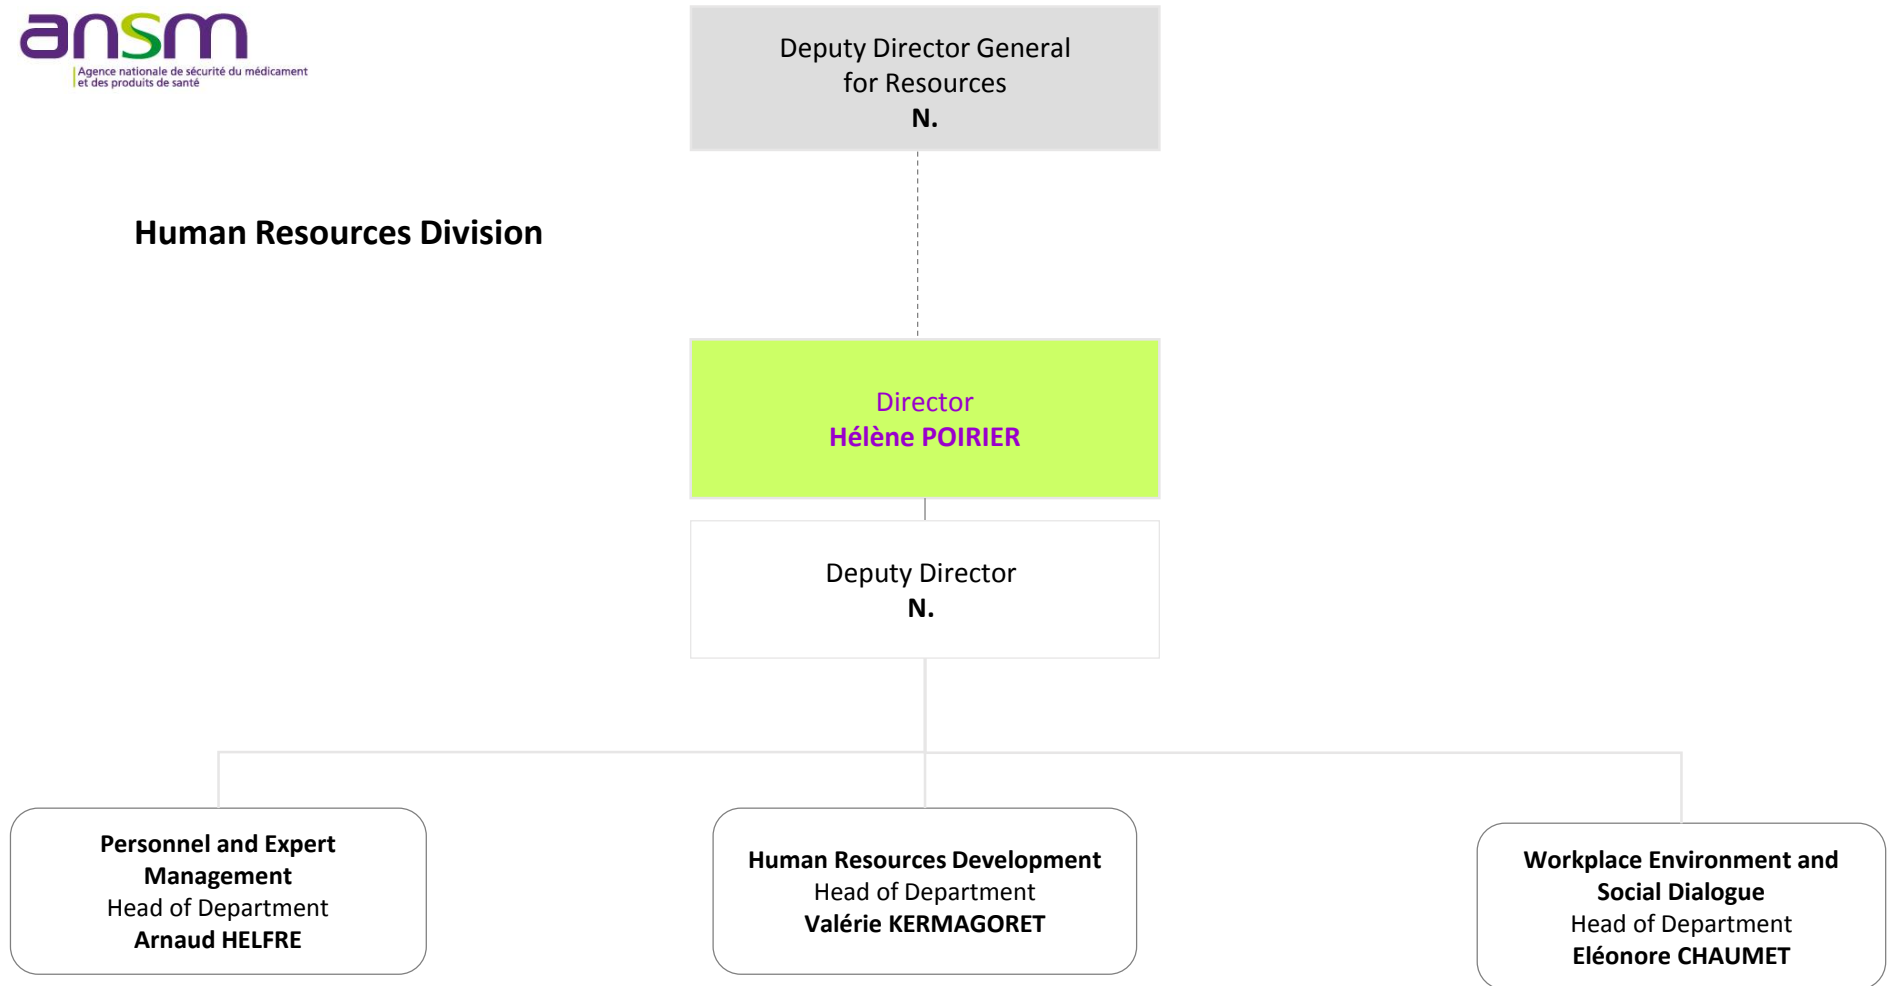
ansm
Agence nationale de sécurité du médicament et des produits de santé

Deputy Director General
for Resources
**N.**

Human Resources Division

Director
**Hélène POIRIER**

Deputy Director
**N.**

**Personnel and Expert Management**
Head of Department
**Arnaud HELFRE**

**Human Resources Development**
Head of Department
**Valérie KERMAGORET**

**Workplace Environment and Social Dialogue**
Head of Department
**Eléonore CHAUMET**